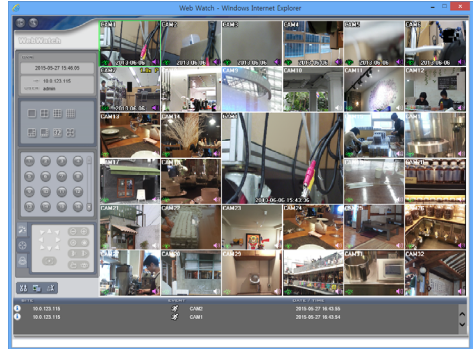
Web Watch - Windows Internet Explorer

WebWatch

2013-05-27 15:46:09
10.0.123.115
admin

CAM1
CAM2
CAM3
CAM4
CAM5
CAM6
CAM7
CAM8
CAM9
CAM10
CAM11
CAM12
CAM13
CAM14
CAM15
CAM16
CAM17
CAM18
CAM19
CAM20
CAM21
CAM22
CAM23
CAM24
CAM25
CAM26
CAM27
CAM28
CAM29
CAM30
CAM31
CAM32

2013-06-06
2013-06-06 15:43:36

SITE
EVENT
DATE / TIME
10.0.123.115
CAM2
2013-05-27 15:45:55
10.0.123.115
CAM1
2013-05-27 15:45:54